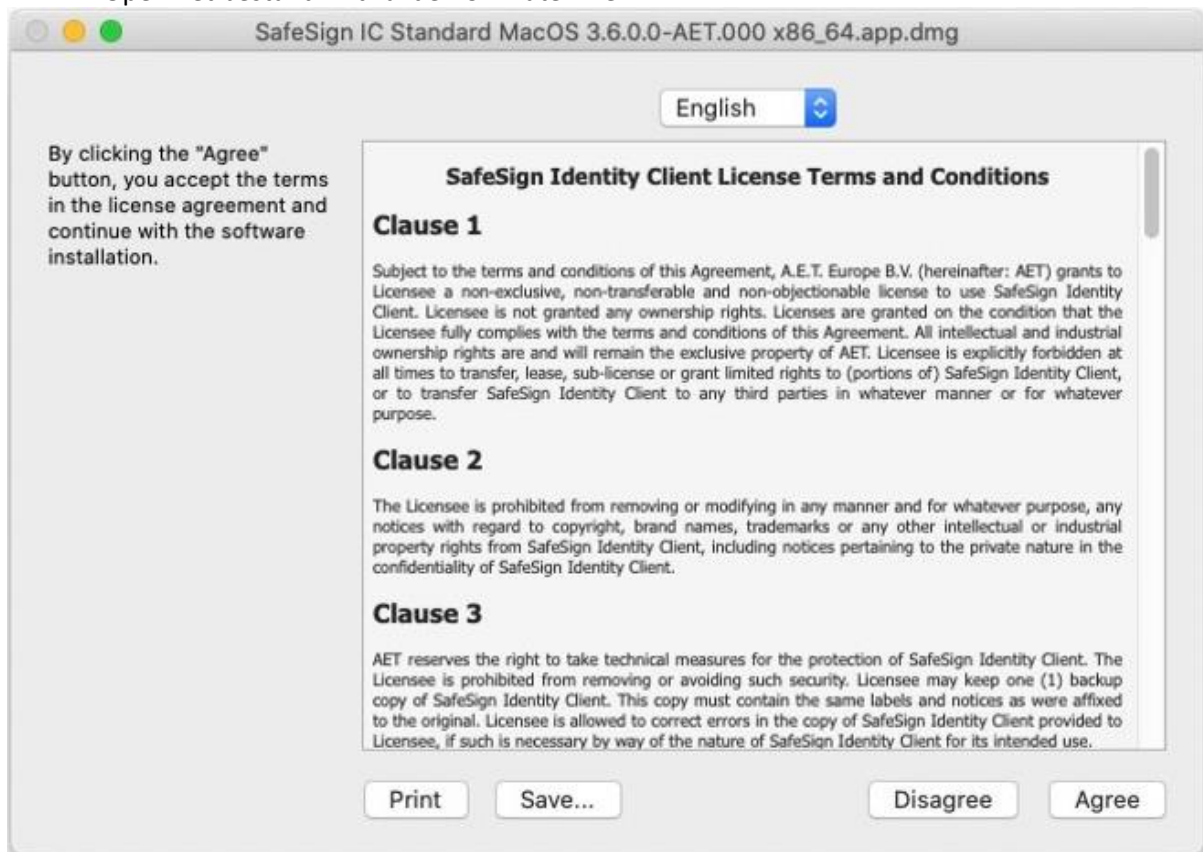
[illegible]

SafeSign IC Standard MacOS 3.6.0.0-AET.000 x86_64.app.dmg

English

By clicking the "Agree" button, you accept the terms in the license agreement and continue with the software installation.

SafeSign Identity Client License Terms and Conditions

Clause 1

Subject to the terms and conditions of this Agreement, A.E.T. Europe B.V. (hereinafter: AET) grants to Licensee a non-exclusive, non-transferable and non-objectionable license to use SafeSign Identity Client. Licensee is not granted any ownership rights. Licenses are granted on the condition that the Licensee fully complies with the terms and conditions of this Agreement. All intellectual and industrial ownership rights are and will remain the exclusive property of AET. Licensee is explicitly forbidden at all times to transfer, lease, sub-license or grant limited rights to (portions of) SafeSign Identity Client, or to transfer SafeSign Identity Client to any third parties in whatever manner or for whatever purpose.

Clause 2

The Licensee is prohibited from removing or modifying in any manner and for whatever purpose, any notices with regard to copyright, brand names, trademarks or any other intellectual or industrial property rights from SafeSign Identity Client, including notices pertaining to the private nature in the confidentiality of SafeSign Identity Client.

Clause 3

AET reserves the right to take technical measures for the protection of SafeSign Identity Client. The Licensee is prohibited from removing or avoiding such security. Licensee may keep one (1) backup copy of SafeSign Identity Client. This copy must contain the same labels and notices as were affixed to the original. Licensee is allowed to correct errors in the copy of SafeSign Identity Client provided to Licensee, if such is necessary by way of the nature of SafeSign Identity Client for its intended use.

Print

Save...

Disagree

Agree